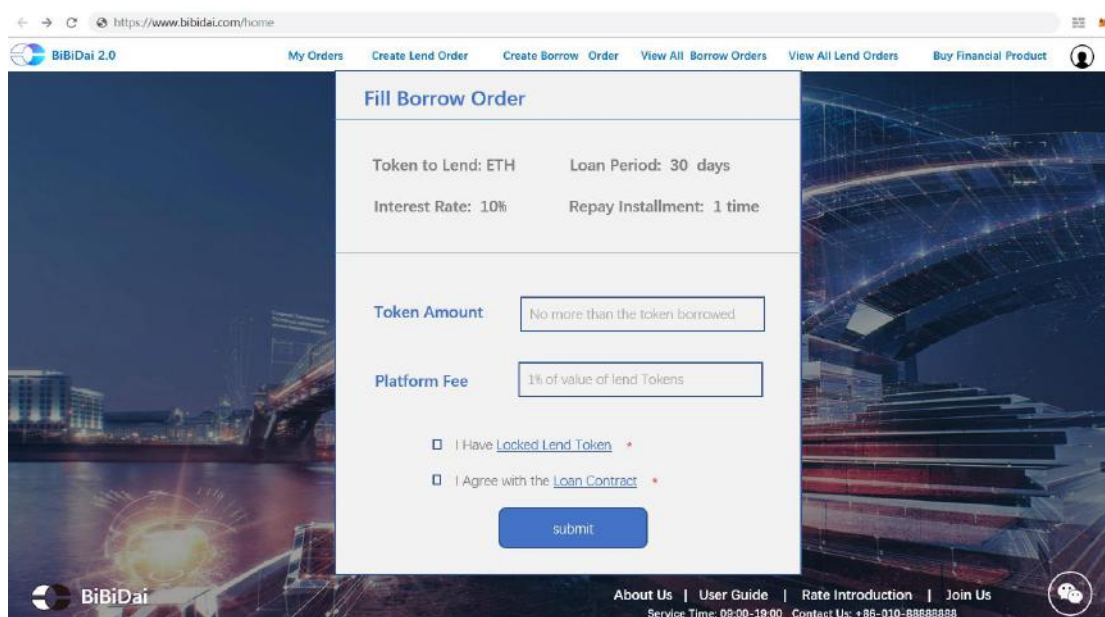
https://www.bibidai.com/home

BiBiDai 2.0

My Orders | Create Lend Order | Create Borrow Order | View All Borrow Orders | View All Lend Orders | Buy Financial Product

Fill Borrow Order

Token to Lend: ETH

Loan Period: 30 days

Interest Rate: 10%

Repay Installment: 1 time

Token Amount

No more than the token borrowed

Platform Fee

1% of value of lend Tokens

I Have Locked Lend Token *

I Agree with the Loan Contract *

submit

BiBiDai

About Us | User Guide | Rate Introduction | Join Us

Service Time: 09:00-19:00 Contact Us: +86-010-88888888